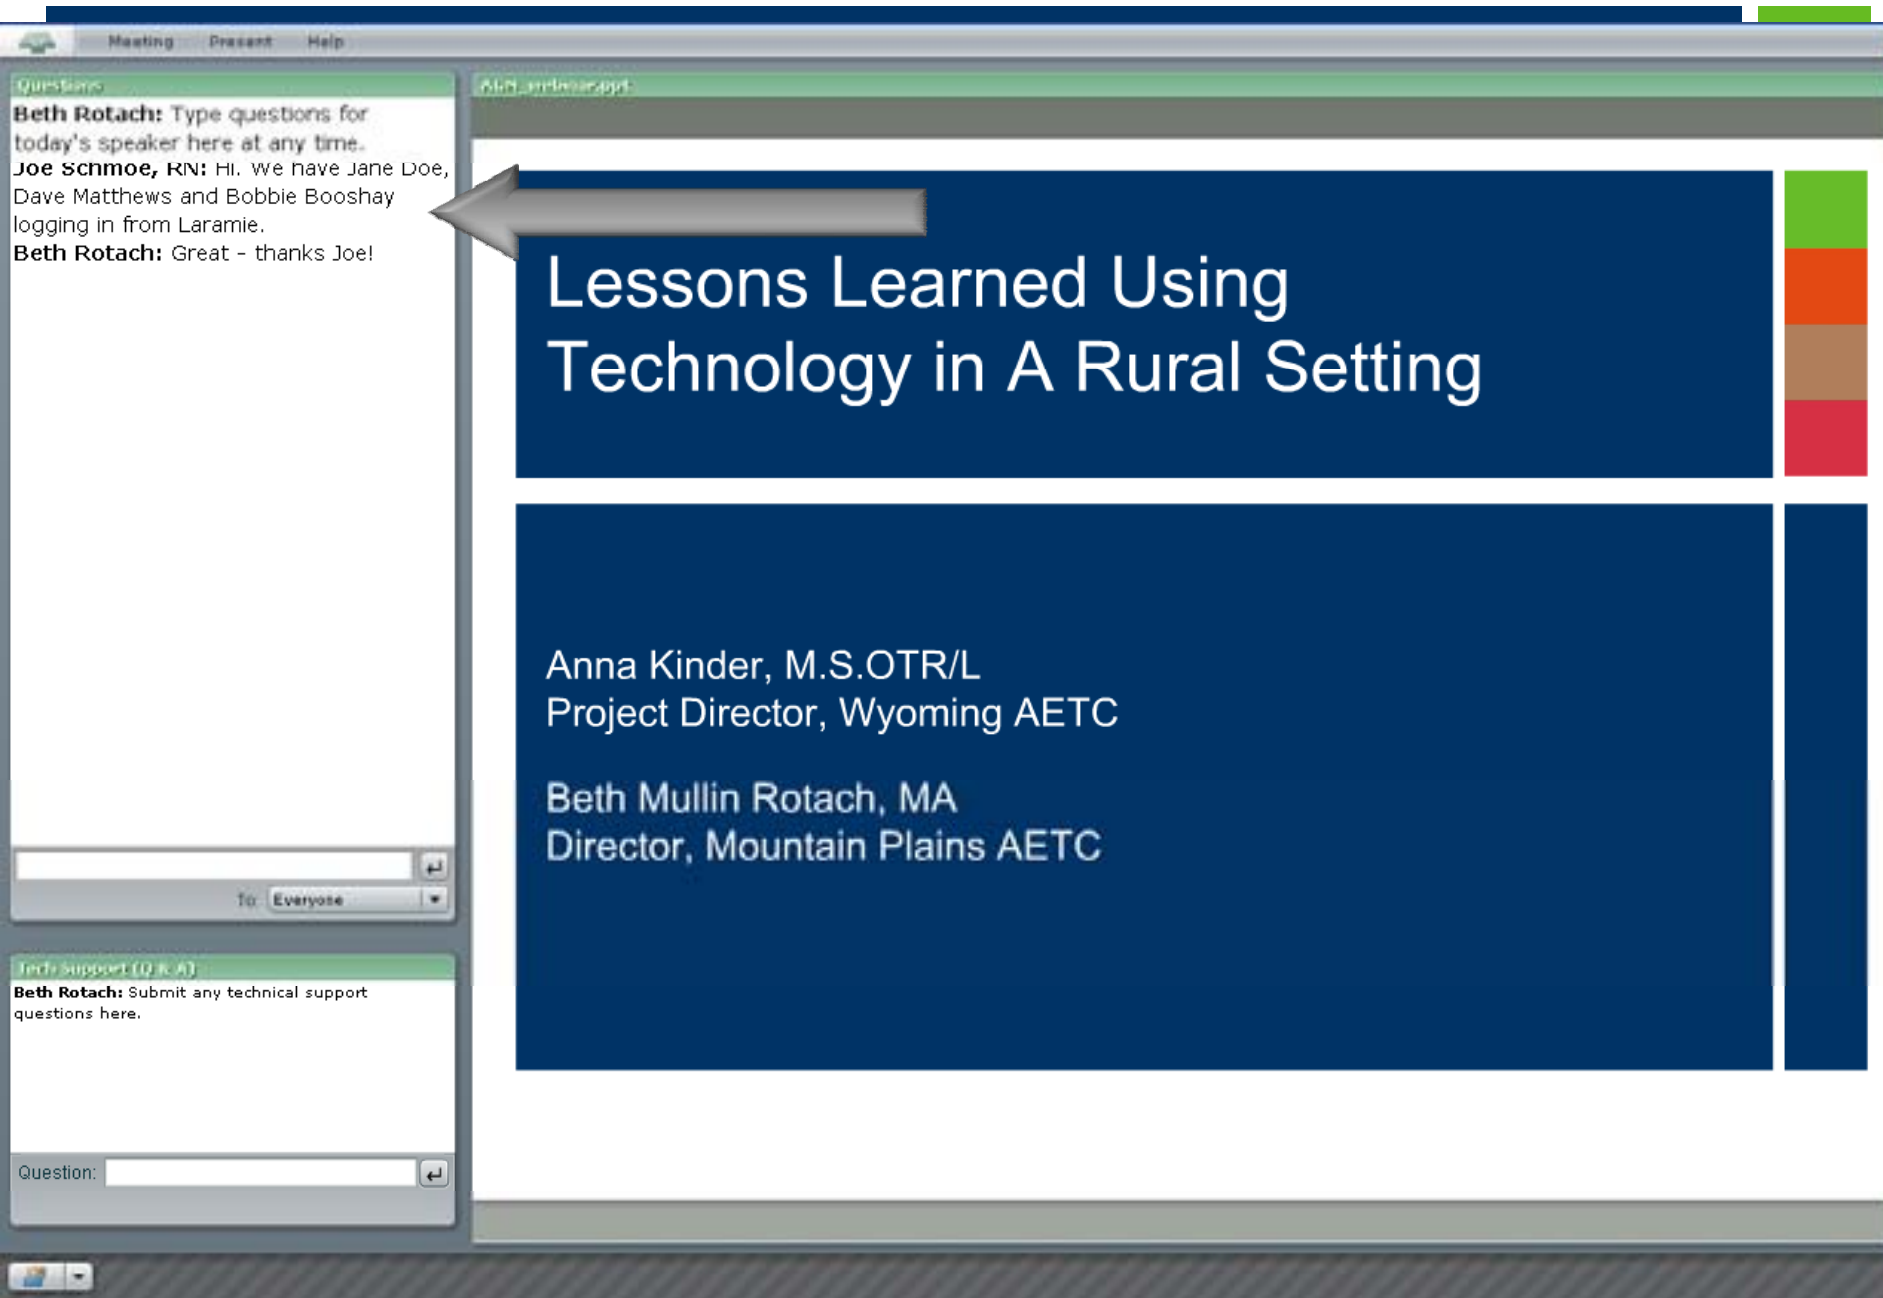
Meeting Present Help

Questions

Beth Rotach: Type questions for today's speaker here at any time.
Joe Schmoe, RN: Hi. We have Jane Doe, Dave Matthews and Bobbie Booshay logging in from Laramie.
Beth Rotach: Great - thanks Joe!

To: Everyone

Tech Support (Q & A)

Beth Rotach: Submit any technical support questions here.

Question:

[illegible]

Lessons Learned Using Technology in A Rural Setting

Anna Kinder, M.S.OTR/L
Project Director, Wyoming AETC

Beth Mullin Rotach, MA
Director, Mountain Plains AETC